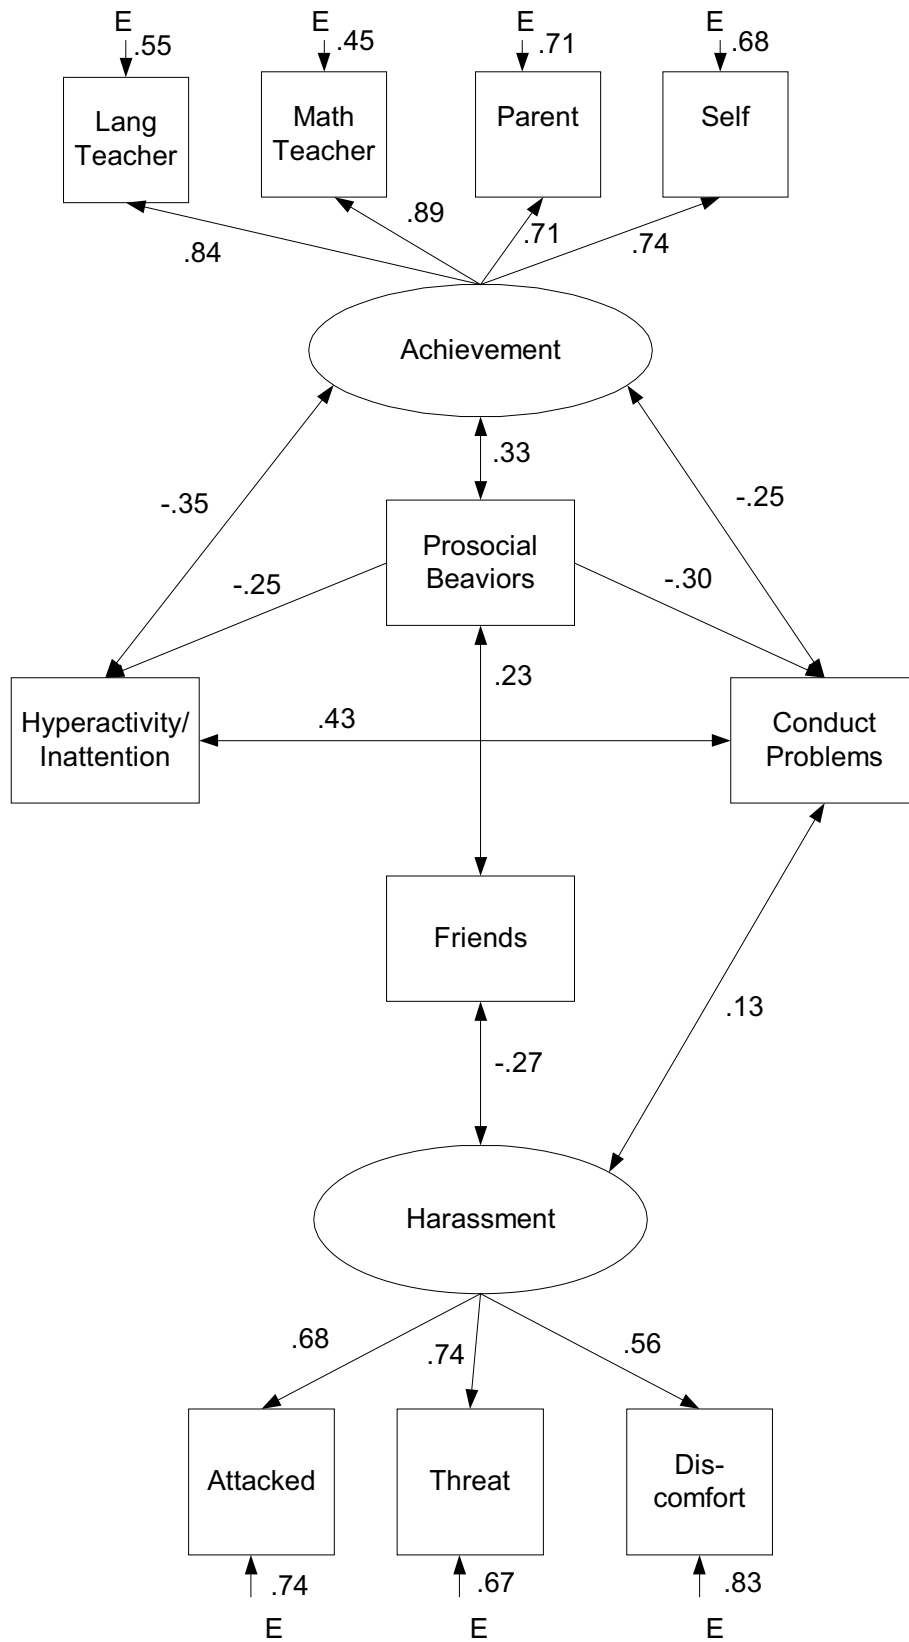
E .55
Lang Teacher

E .45
Math Teacher

E .71
Parent

E .68
Self

.84
.89
.71
.74

Achievement

.33
-.35
-.25

Prosocial Beaviors

-.25
-.30

.23

Hyperactivity/ Inattention

.43

Conduct Problems

Friends

.13

-.27

Harassment

.68
.74
.56

Attacked
Threat
Dis-comfort

.74
E
.67
E
.83
E